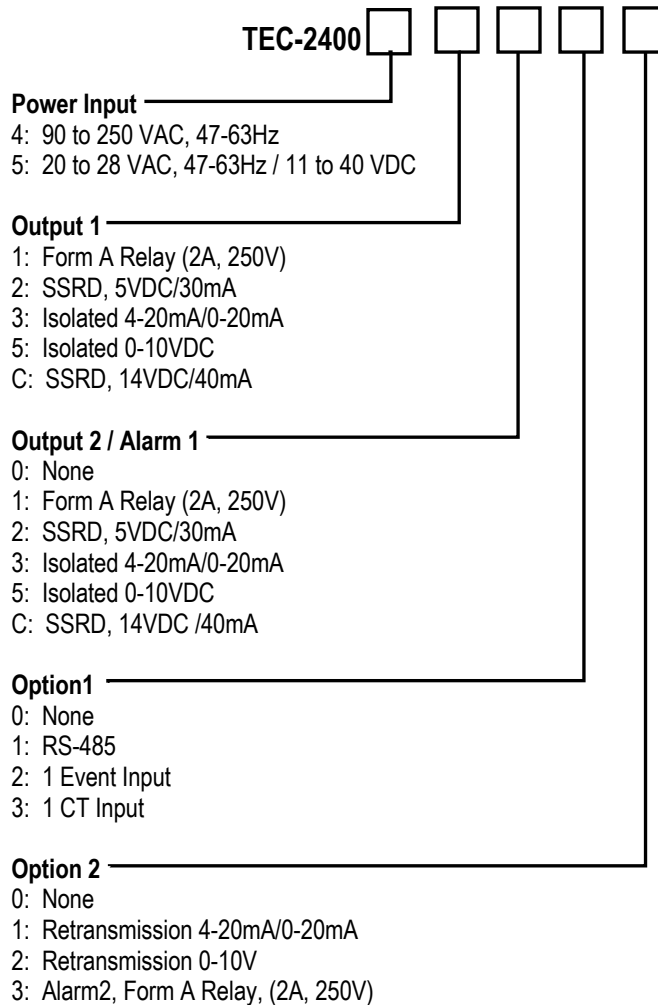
TEC-2400

Power Input
4: 90 to 250 VAC, 47-63Hz
5: 20 to 28 VAC, 47-63Hz / 11 to 40 VDC

Output 1
1: Form A Relay (2A, 250V)
2: SSRD, 5VDC/30mA
3: Isolated 4-20mA/0-20mA
5: Isolated 0-10VDC
C: SSRD, 14VDC/40mA

Output 2 / Alarm 1
0: None
1: Form A Relay (2A, 250V)
2: SSRD, 5VDC/30mA
3: Isolated 4-20mA/0-20mA
5: Isolated 0-10VDC
C: SSRD, 14VDC /40mA

Option1
0: None
1: RS-485
2: 1 Event Input
3: 1 CT Input

Option 2
0: None
1: Retransmission 4-20mA/0-20mA
2: Retransmission 0-10V
3: Alarm2, Form A Relay, (2A, 250V)